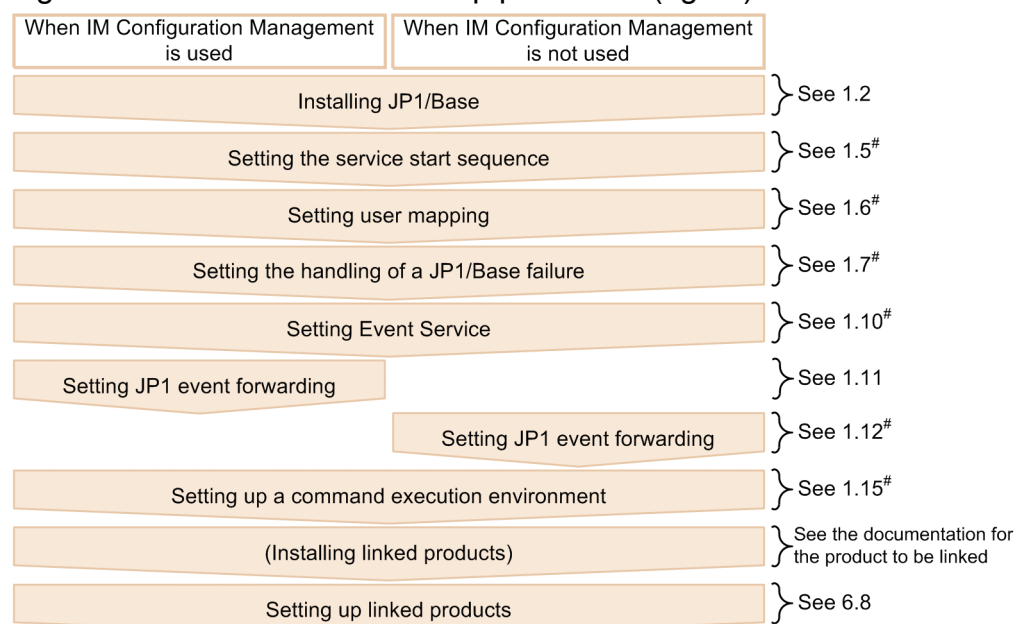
When IM Configuration Management is used

When IM Configuration Management is not used

Installing JP1/Base

See 1.2

Setting the service start sequence

See 1.5#

Setting user mapping

See 1.6#

Setting the handling of a JP1/Base failure

See 1.7#

Setting Event Service

See 1.10#

Setting JP1 event forwarding

See 1.11

Setting JP1 event forwarding

See 1.12#

Setting up a command execution environment

See 1.15#

(Installing linked products)

See the documentation for the product to be linked

Setting up linked products

See 6.8